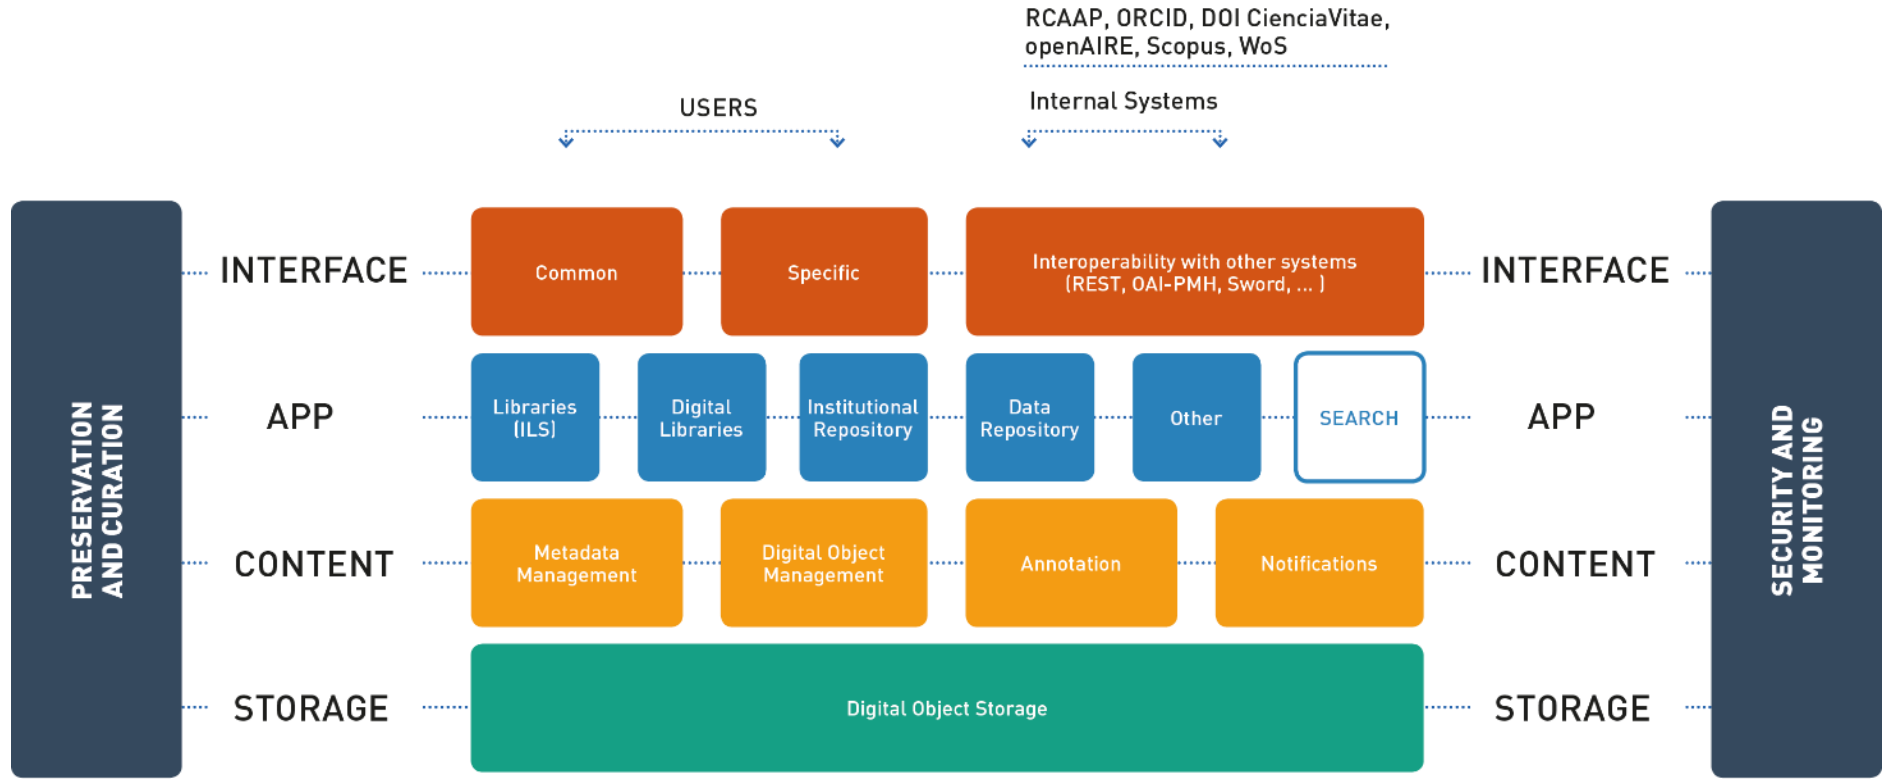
RCAAP, ORCID, DOI CienciaVitae, openAIRE, Scopus, WoS

USERS

Internal Systems

PRESERVATION AND CURATION

INTERFACE

Common

Specific

Interoperability with other systems (REST, OAI-PMH, Sword, ... )

INTERFACE

APP

Libraries (ILS)

Digital Libraries

Institutional Repository

Data Repository

Other

SEARCH

APP

CONTENT

Metadata Management

Digital Object Management

Annotation

Notifications

CONTENT

STORAGE

Digital Object Storage

STORAGE

SECURITY AND MONITORING